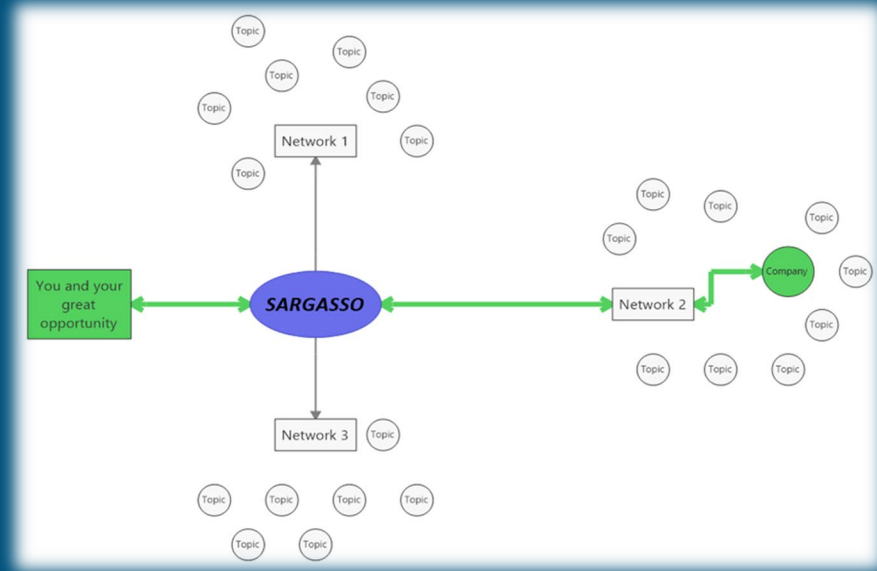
Topic
Topic
Topic
Topic
Topic
Network 1
Topic
Topic

Topic
Topic
Topic
Topic
Company
Topic

You and your great opportunity

SARGASSO

Network 2

Topic

Topic
Topic
Topic

Network 3
Topic

Topic
Topic
Topic
Topic
Topic
Topic